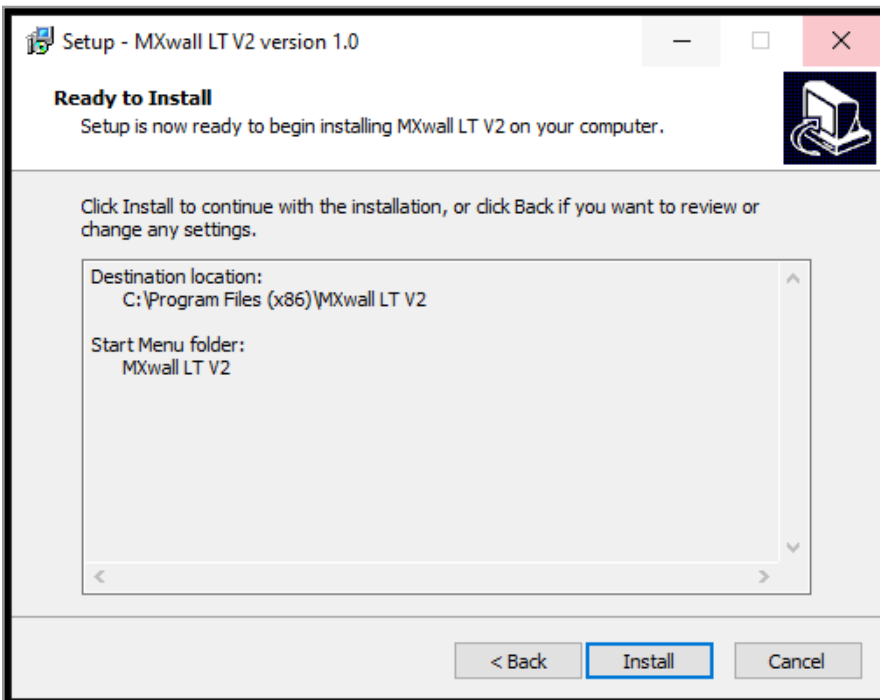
Setup - MXwall LT V2 version 1.0

Ready to Install

Setup is now ready to begin installing MXwall LT V2 on your computer.

Click Install to continue with the installation, or click Back if you want to review or change any settings.

Destination location:
C:\Program Files (x86)\MXwall LT V2

Start Menu folder:
MXwall LT V2

< Back
Install
Cancel